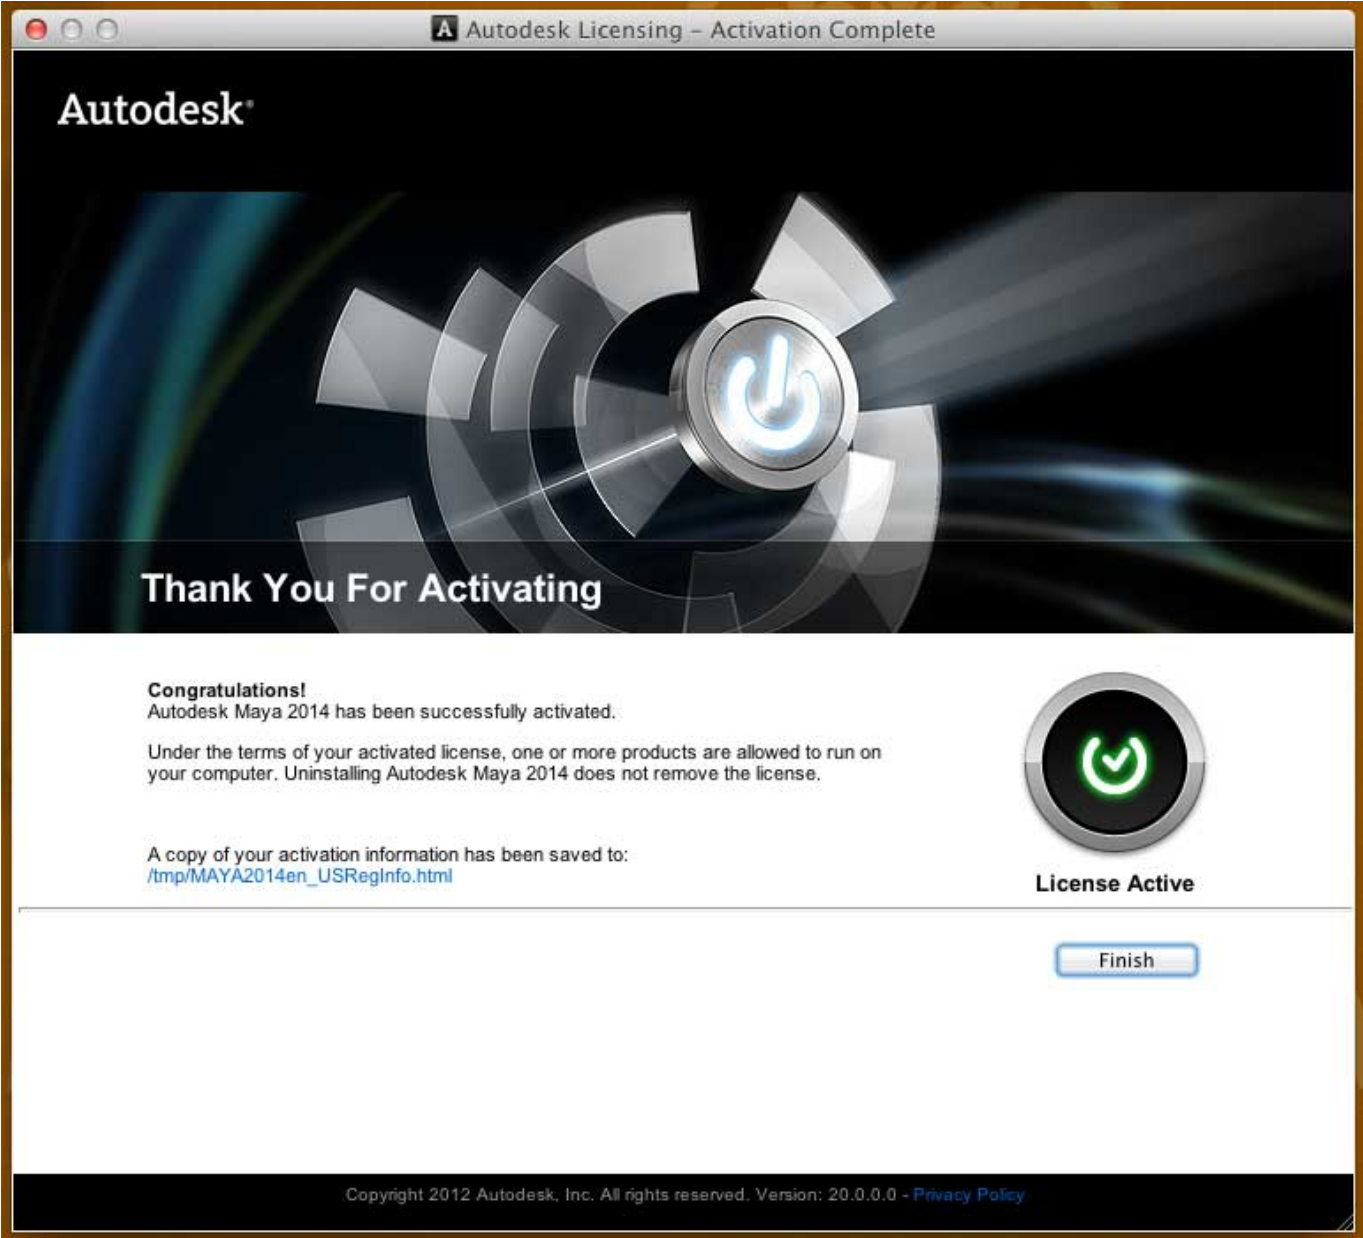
Autodesk Licensing - Activation Complete

Autodesk®

Thank You For Activating

Congratulations!
Autodesk Maya 2014 has been successfully activated.

Under the terms of your activated license, one or more products are allowed to run on your computer. Uninstalling Autodesk Maya 2014 does not remove the license.

A copy of your activation information has been saved to:
/tmp/MAYA2014en_USRegInfo.html

License Active

Finish

Copyright 2012 Autodesk, Inc. All rights reserved. Version: 20.0.0.0 - Privacy Policy